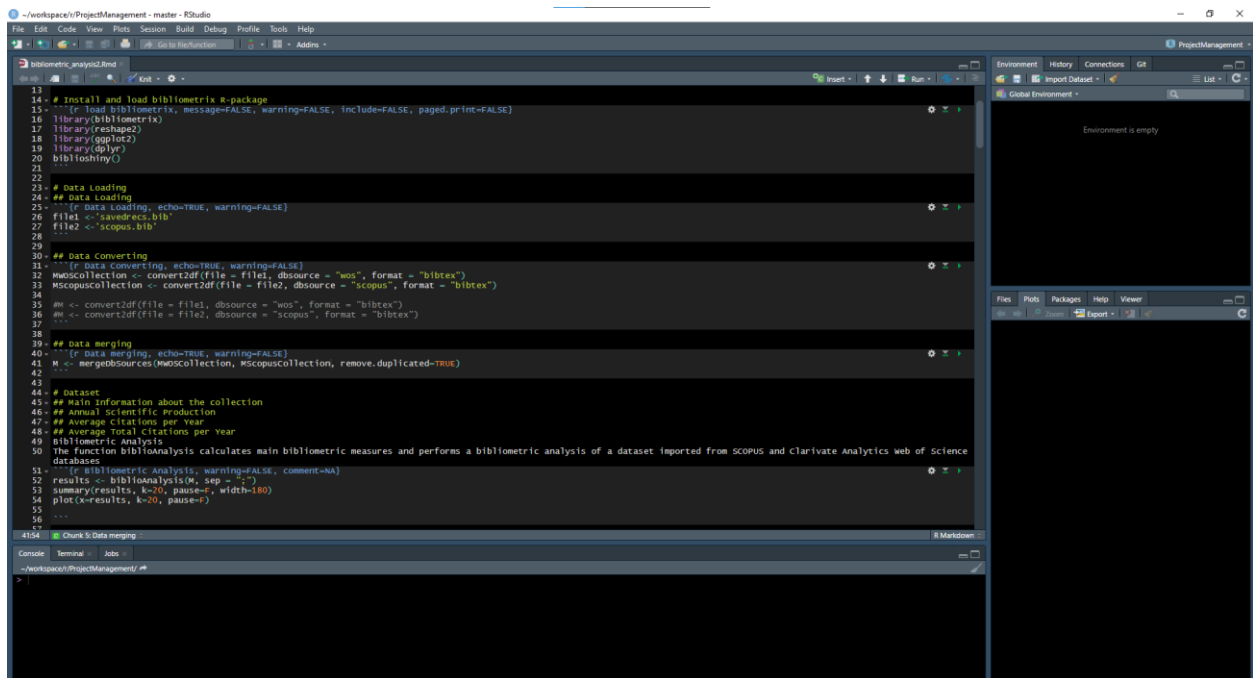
~/workspace/r/ProjectManagement - master - RStudio

File Edit Code View Plots Session Build Debug Profile Tools Help

Go to file/function Addins ProjectManagement

bibliometric_analysis2.Rmd

Knit Insert Run

13
14 # Install and load bibliometrix R-package
15 ```{r load bibliometrix, message=FALSE, warning=FALSE, include=FALSE, paged.print=FALSE}
16 library(bibliometrix)
17 library(reshape2)
18 library(ggplot2)
19 library(dplyr)
20 biblioshiny()
21 ```
22
23 # Data Loading
24 ## Data Loading
25 ```{r Data Loading, echo=TRUE, warning=FALSE}
26 file1 <-'savedrecs.bib'
27 file2 <-'scopus.bib'
28 ```
29
30 ## Data Converting
31 ```{r Data Converting, echo=TRUE, warning=FALSE}
32 MWOSCollection <- convert2df(file = file1, dbsource = "wos", format = "bibtex")
33 MScopusCollection <- convert2df(file = file2, dbsource = "scopus", format = "bibtex")
34
35 #M <- convert2df(file = file1, dbsource = "wos", format = "bibtex")
36 #M <- convert2df(file = file2, dbsource = "scopus", format = "bibtex")
37 ```
38
39 ## Data merging
40 ```{r Data merging, echo=TRUE, warning=FALSE}
41 M <- mergeDbSources(MWOSCollection, MScopusCollection, remove.duplicated=TRUE)
42 ```
43
44 # Dataset
45 ## Main information about the collection
46 ## Annual Scientific Production
47 ## Average Citations per Year
48 ## Average Total Citations per Year
49 Bibliometric Analysis
50 The function biblioAnalysis calculates main bibliometric measures and performs a bibliometric analysis of a dataset imported from SCOPUS and Clarivate Analytics Web of Science databases
51 ```{r Bibliometric Analysis, warning=FALSE, comment=NA}
52 results <- biblioAnalysis(M, sep = ";")
53 summary(results, k=20, pause=F, width=180)
54 plot(x=results, k=20, pause=F)
55
56 ```

41:54 Chunk 5: Data merging R Markdown

Console Terminal Jobs

~/workspace/r/ProjectManagement/

>

Environment History Connections Git

Import Dataset List

Global Environment

Environment is empty

Files Plots Packages Help Viewer

Zoom Export